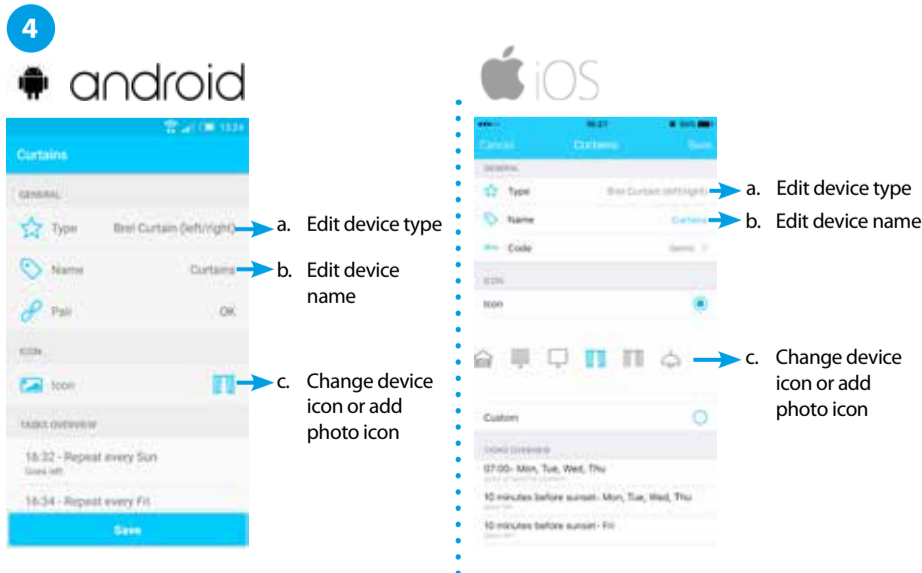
4

android

13:24

Curtains

GENERAL

Type Brel Curtain (left/right)

a. Edit device type

Name Curtains

b. Edit device name

Pair OK

ICON

Icon

c. Change device icon or add photo icon

TASKS OVERVIEW

16:32 - Repeat every Sun

Goes left

16:34 - Repeat every Fri

Save

iOS

Cancel Curtains Save

GENERAL

Type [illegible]

a. Edit device type

Name Curtains

b. Edit device name

Code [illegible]

ICON

Icon

c. Change device icon or add photo icon

Custom

TASKS OVERVIEW

07:00 - Mon, Tue, Wed, Thu

10 minutes before sunset - Mon, Tue, Wed, Thu

10 minutes before sunset - Fri